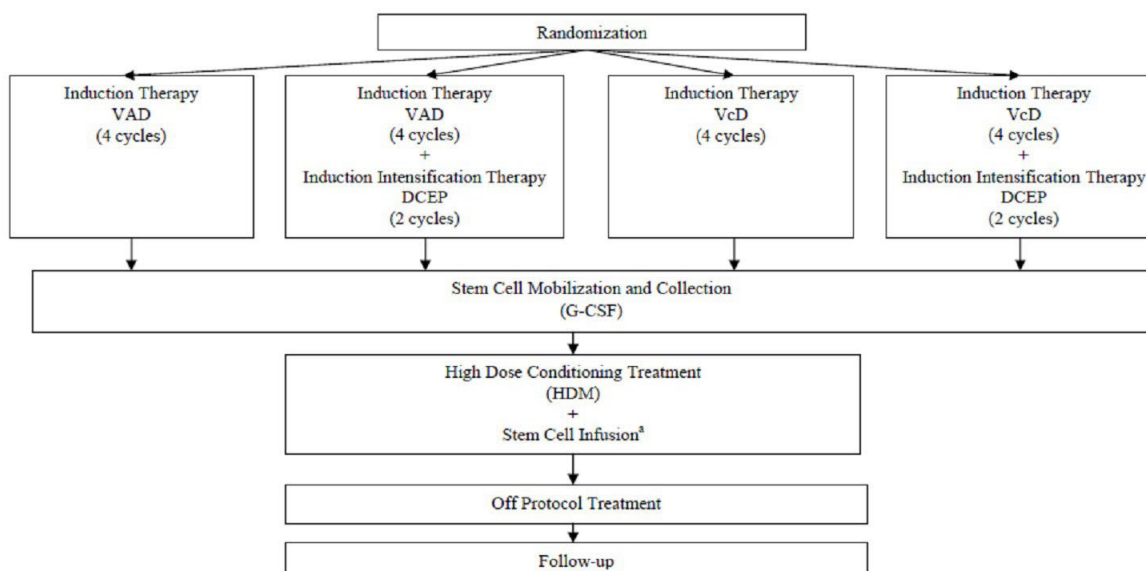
Randomization

Induction Therapy
VAD
(4 cycles)

Induction Therapy
VAD
(4 cycles)
+
Induction Intensification Therapy
DCEP
(2 cycles)

Induction Therapy
VcD
(4 cycles)

Induction Therapy
VcD
(4 cycles)
+
Induction Intensification Therapy
DCEP
(2 cycles)

Stem Cell Mobilization and Collection
(G-CSF)

High Dose Conditioning Treatment
(HDM)
+
Stem Cell Infusion$^a$

Off Protocol Treatment

Follow-up